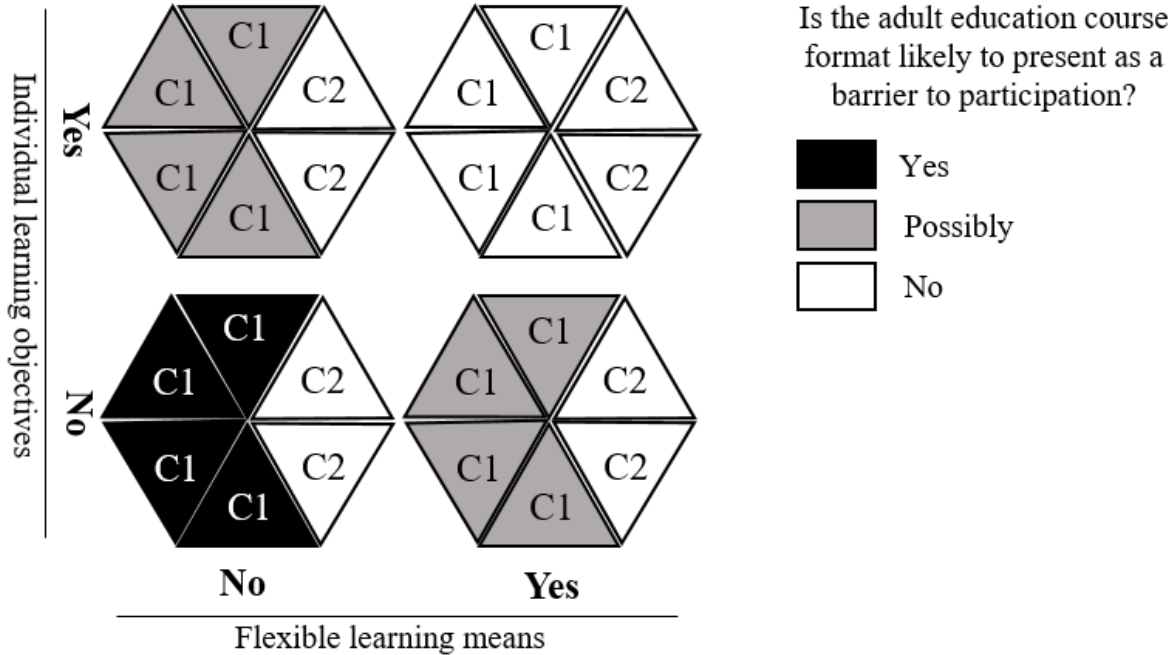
Individual learning objectives

Yes

C1
C1
C2
C1
C2
C1

C1
C1
C2
C1
C2
C1

No

C1
C1
C2
C1
C2
C1

C1
C1
C2
C1
C2
C1

No

Yes

Flexible learning means

Is the adult education course format likely to present as a barrier to participation?

Yes

Possibly

No